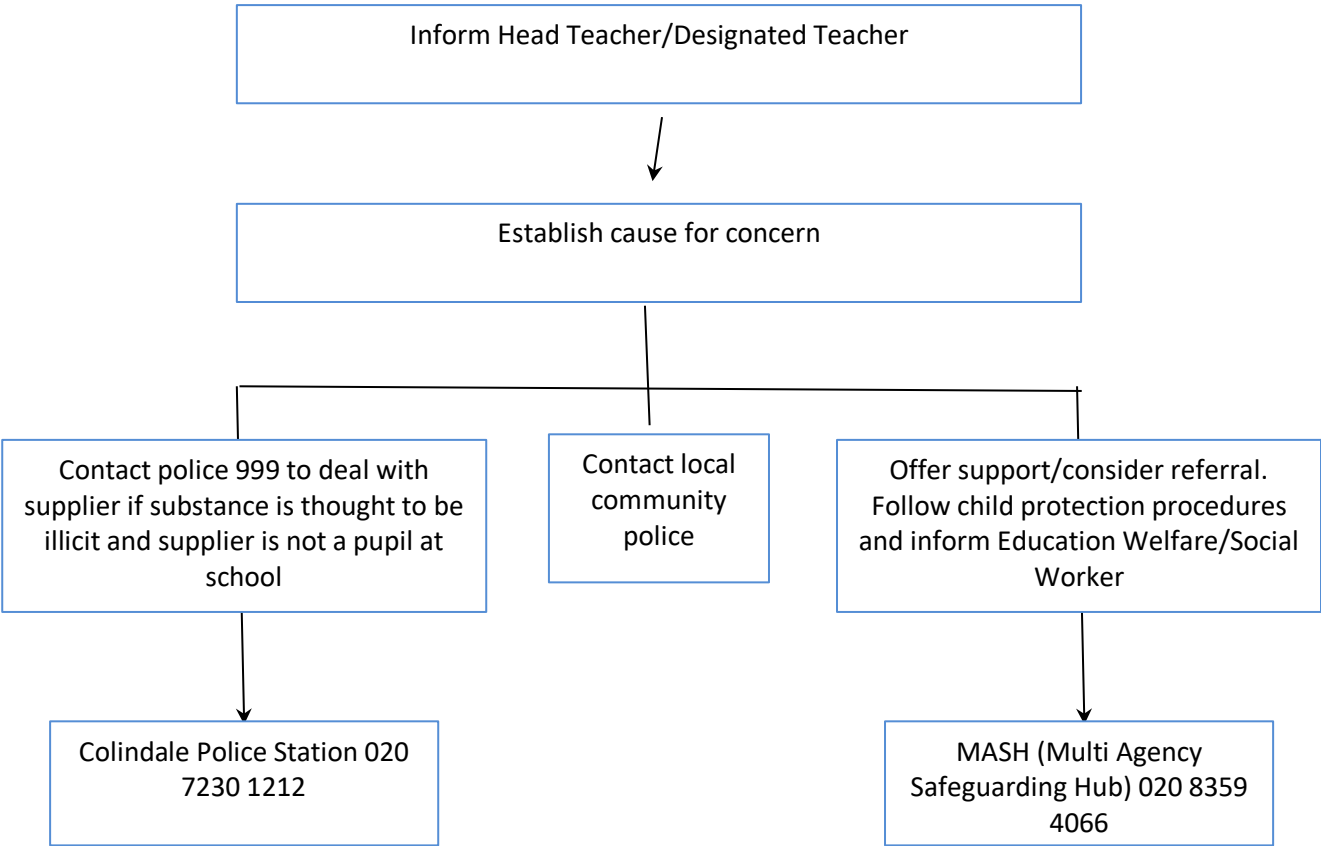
Inform Head Teacher/Designated Teacher

Establish cause for concern

Contact police 999 to deal with supplier if substance is thought to be illicit and supplier is not a pupil at school

Contact local community police

Offer support/consider referral. Follow child protection procedures and inform Education Welfare/Social Worker

Colindale Police Station 020 7230 1212

MASH (Multi Agency Safeguarding Hub) 020 8359 4066